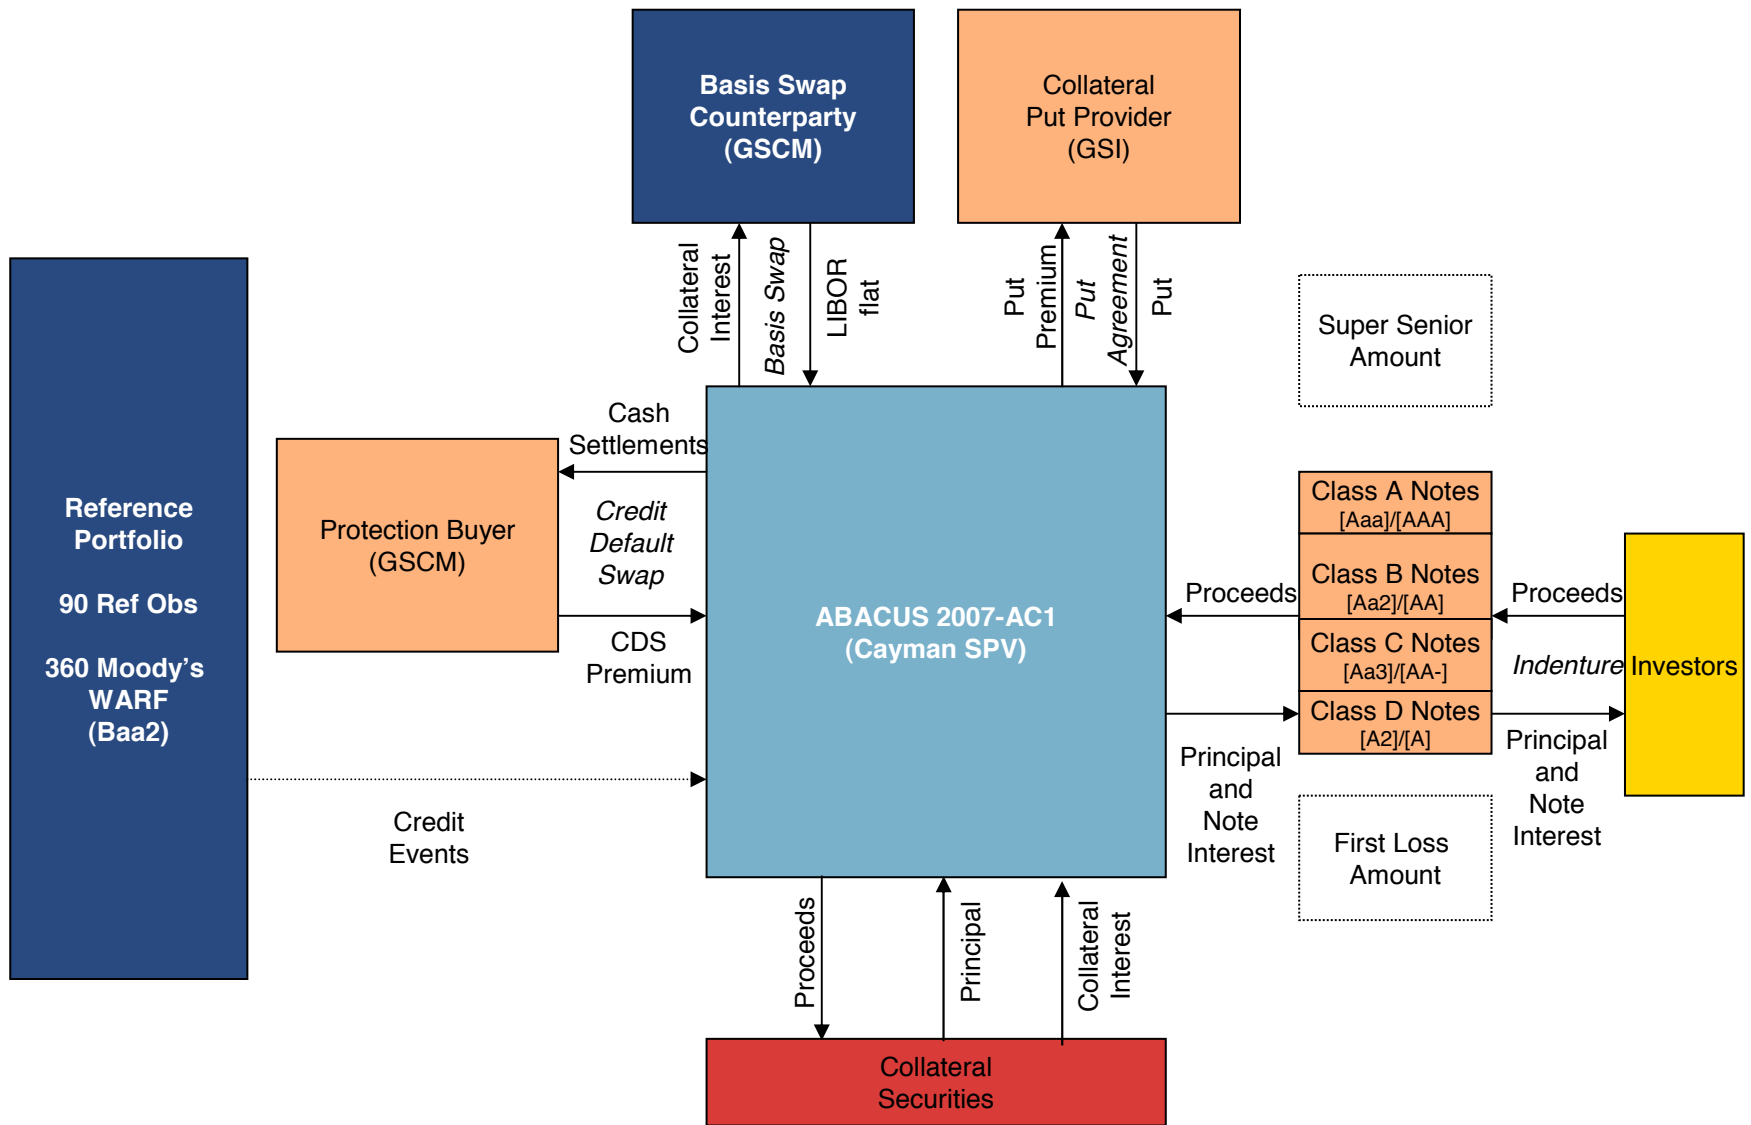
Basis Swap Counterparty (GSCM)

Collateral Put Provider (GSI)

Collateral Interest

Basis Swap

LIBOR flat

Put Premium

Put Agreement

Put

Super Senior Amount

Reference Portfolio

90 Ref Obs

360 Moody's WARF (Baa2)

Protection Buyer (GSCM)

Cash Settlements

Credit Default Swap

CDS Premium

ABACUS 2007-AC1 (Cayman SPV)

Proceeds

Class A Notes [Aaa]/[AAA]

Class B Notes [Aa2]/[AA]

Class C Notes [Aa3]/[AA-]

Class D Notes [A2]/[A]

Proceeds

Indenture

Investors

Principal and Note Interest

Principal and Note Interest

First Loss Amount

Credit Events

Proceeds

Principal

Collateral Interest

Collateral Securities